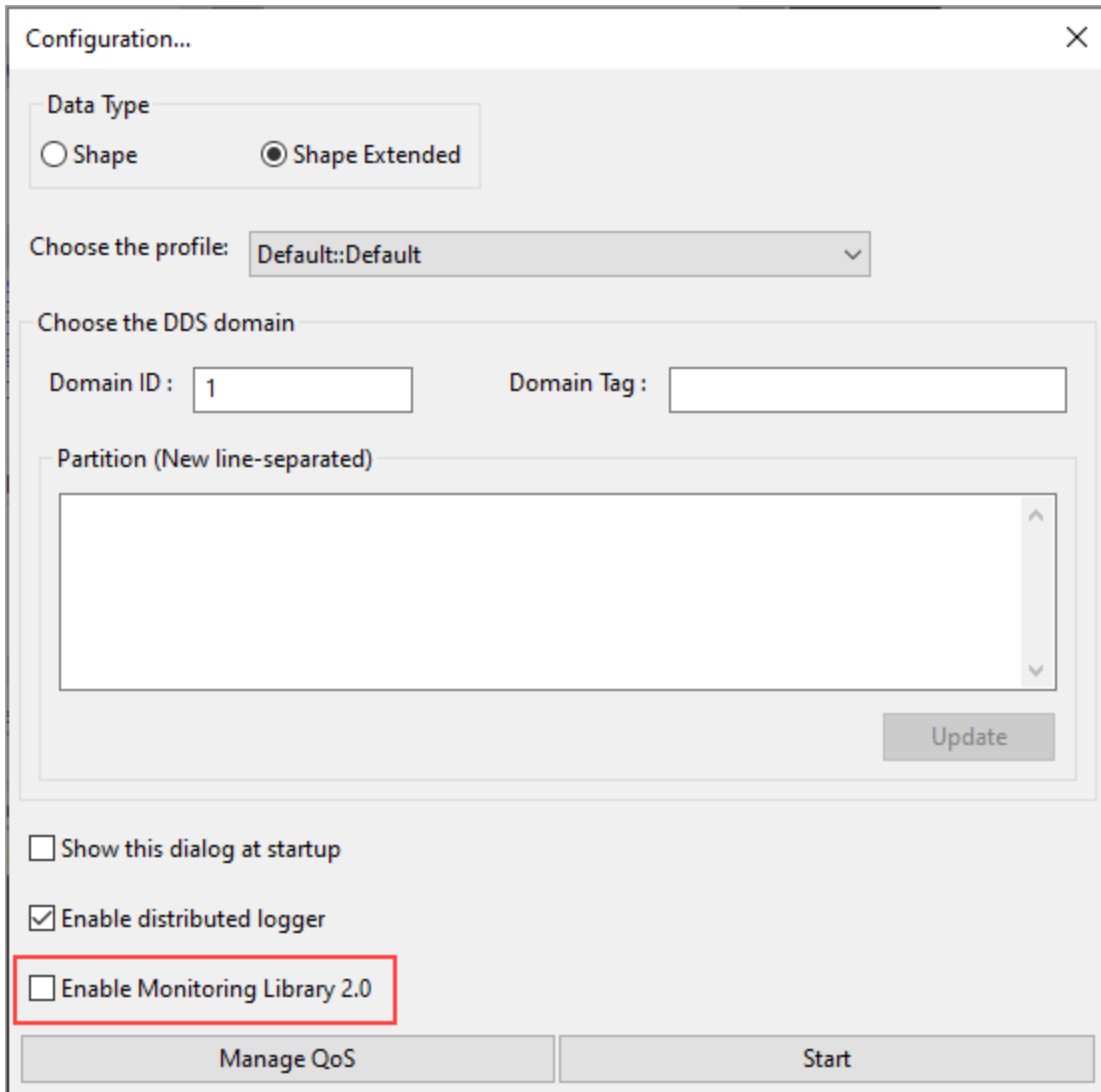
Configuration...

Data Type
Shape
Shape Extended

Choose the profile: Default::Default

Choose the DDS domain
Domain ID : 1
Domain Tag :

Partition (New line-separated)

Update

Show this dialog at startup

Enable distributed logger

Enable Monitoring Library 2.0

Manage QoS
Start